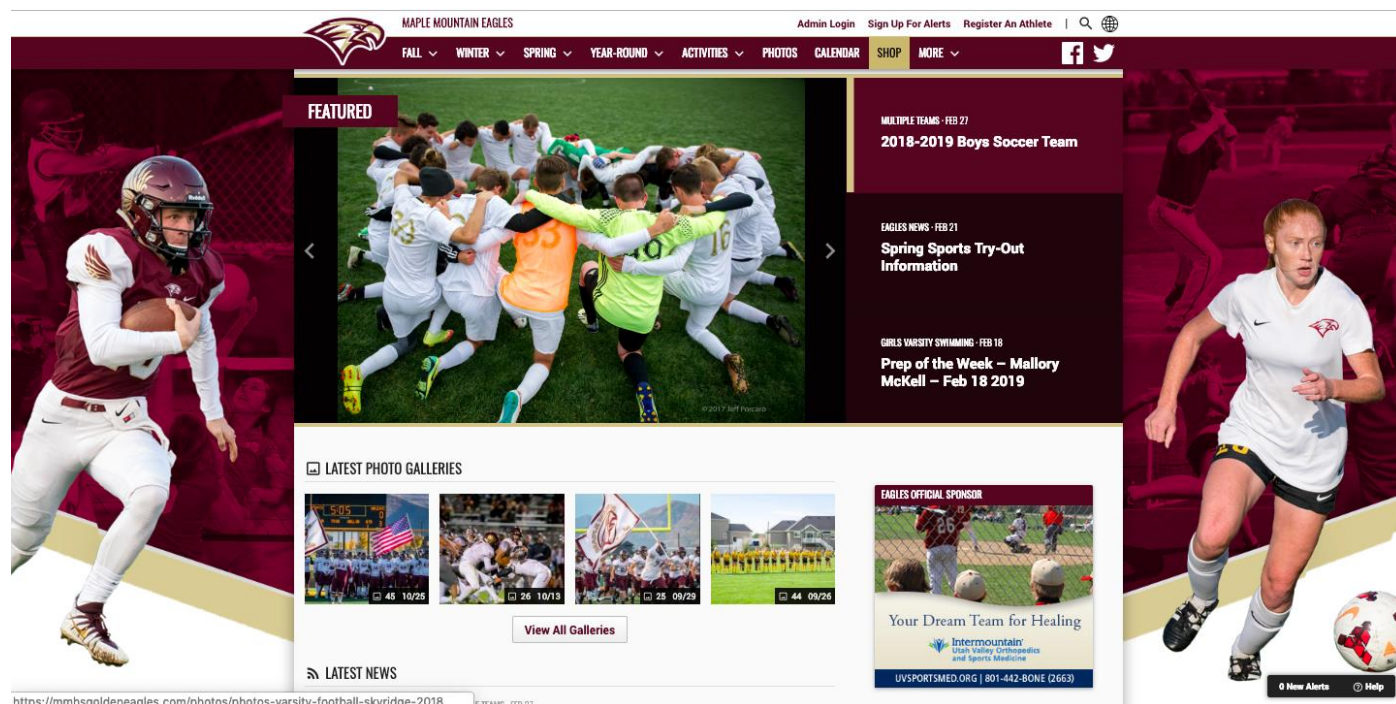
MAPLE MOUNTAIN EAGLES

Admin Login Sign Up For Alerts Register An Athlete |

FALL WINTER SPRING YEAR-ROUND ACTIVITIES PHOTOS CALENDAR SHOP MORE

FEATURED

©2017 Jeff Foscaro

MULTIPLE TEAMS · FEB 27
2018-2019 Boys Soccer Team

EAGLES NEWS · FEB 21
Spring Sports Try-Out Information

GIRLS VARSITY SWIMMING · FEB 18
Prep of the Week – Mallory McKell – Feb 18 2019

LATEST PHOTO GALLERIES

45 10/25
26 10/13
25 09/29
44 09/26

View All Galleries

LATEST NEWS

EAGLES OFFICIAL SPONSOR

Your Dream Team for Healing

Intermountain Utah Valley Orthopedics and Sports Medicine

UVSPORTSMED.ORG | 801-442-BONE (2663)

https://mmhsgoldeneagles.com/photos/photos-varsity-football-skyridge-2018

0 New Alerts Help